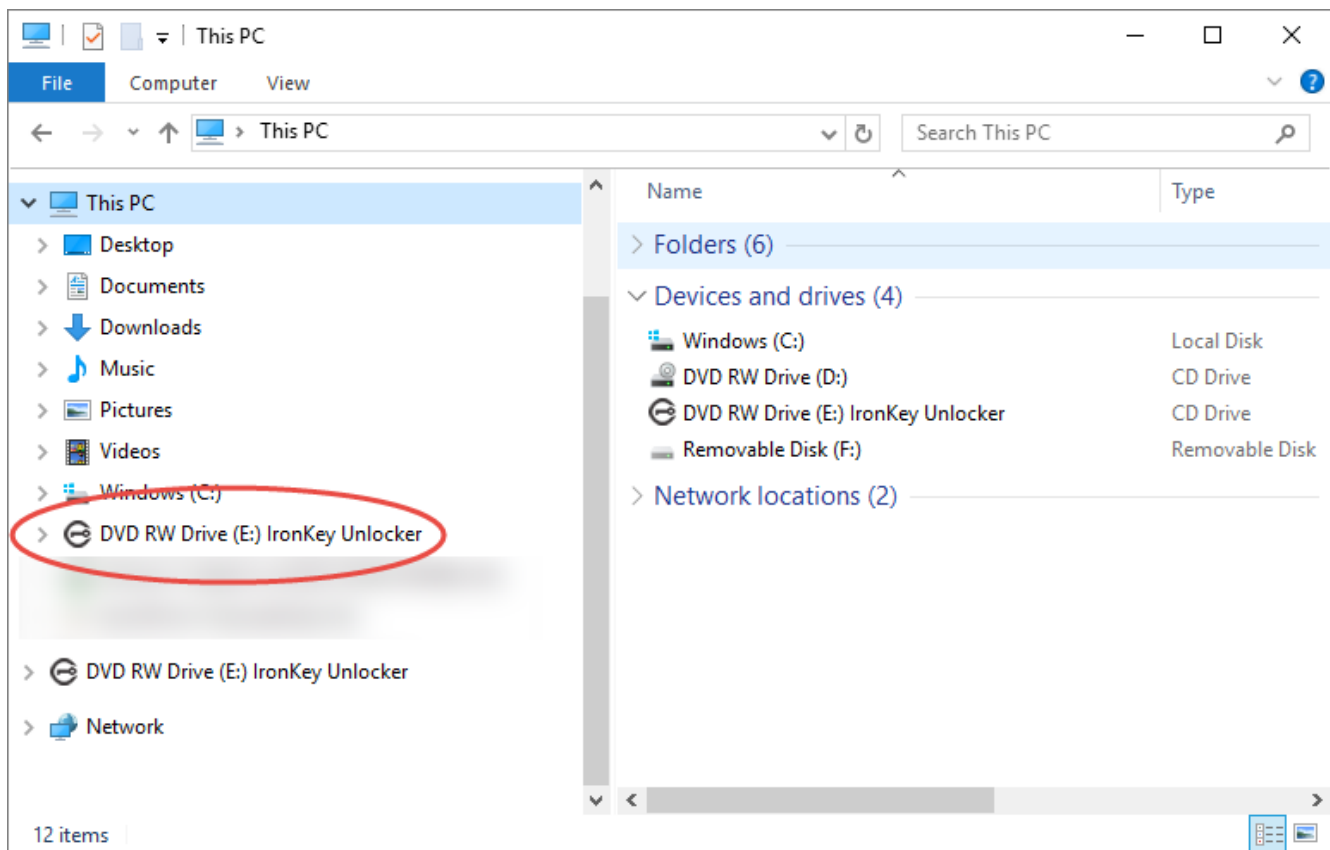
This PC

File Computer View

This PC

Search This PC

This PC
Desktop
Documents
Downloads
Music
Pictures
Videos
Windows (C:)
DVD RW Drive (E:) IronKey Unlocker

DVD RW Drive (E:) IronKey Unlocker
Network

| Name | Type |
|---|---|
| Folders (6) | |
| Devices and drives (4) | |
| Windows (C:) | Local Disk |
| DVD RW Drive (D:) | CD Drive |
| DVD RW Drive (E:) IronKey Unlocker | CD Drive |
| Removable Disk (F:) | Removable Disk |
| Network locations (2) | |

12 items